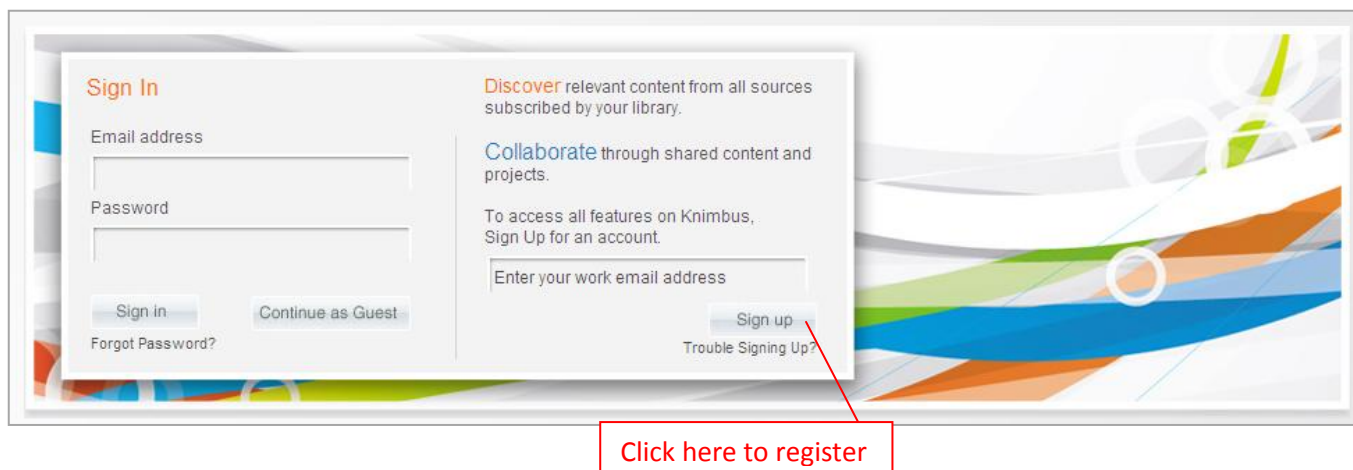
Sign In

Email address

Password

Sign in

Continue as Guest

Forgot Password?

Discover relevant content from all sources subscribed by your library.

Collaborate through shared content and projects.

To access all features on Knimbus, Sign Up for an account.

Enter your work email address

Sign up

Trouble Signing Up?

Click here to register